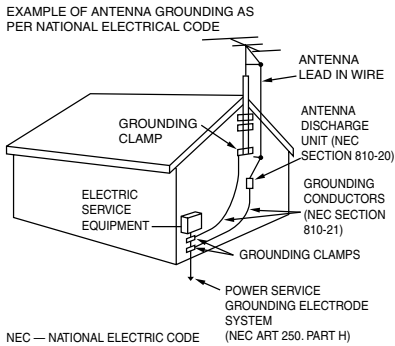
EXAMPLE OF ANTENNA GROUNDING AS PER NATIONAL ELECTRICAL CODE

ANTENNA LEAD IN WIRE

GROUNDING CLAMP

ANTENNA DISCHARGE UNIT (NEC SECTION 810-20)

ELECTRIC SERVICE EQUIPMENT

GROUNDING CONDUCTORS (NEC SECTION 810-21)

GROUNDING CLAMPS

POWER SERVICE GROUNDING ELECTRODE SYSTEM (NEC ART 250. PART H)

NEC — NATIONAL ELECTRIC CODE